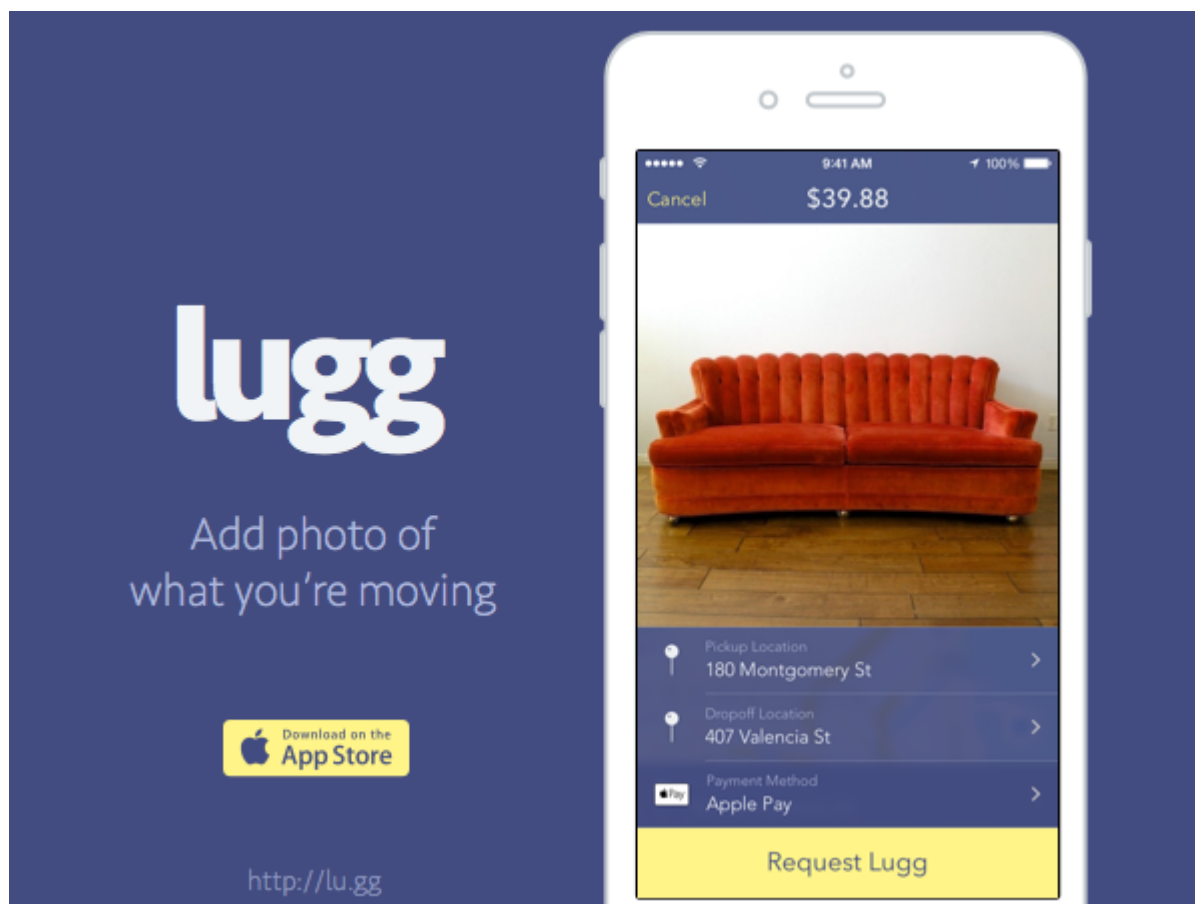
lugg

Add photo of what you're moving

Download on the App Store

http://lu.gg

9:41 AM
100%

Cancel $39.88

Pickup Location
180 Montgomery St

Dropoff Location
407 Valencia St

Pay
Payment Method
Apple Pay

Request Lugg